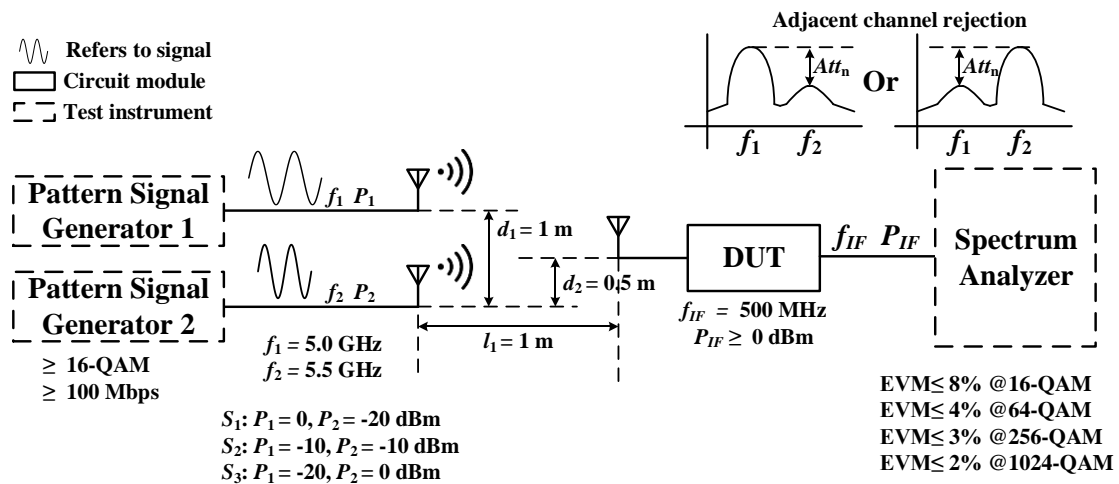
Refers to signal
Circuit module
Test instrument

Adjacent channel rejection

$Att_n$ Or $Att_n$

$f_1$ $f_2$ $f_1$ $f_2$

Pattern Signal Generator 1

$f_1$ $P_1$

Pattern Signal Generator 2

$f_2$ $P_2$

$d_1 = 1$ m

$d_2 = 0.5$ m

$l_1 = 1$ m

DUT

$f_{IF}$ $P_{IF}$

Spectrum Analyzer

≥ 16-QAM
≥ 100 Mbps

$f_1 = 5.0$ GHz
$f_2 = 5.5$ GHz

$f_{IF} = 500$ MHz
$P_{IF} \geq 0$ dBm

$S_1$: $P_1 = 0$, $P_2 = -20$ dBm
$S_2$: $P_1 = -10$, $P_2 = -10$ dBm
$S_3$: $P_1 = -20$, $P_2 = 0$ dBm

EVM≤ 8% @16-QAM
EVM≤ 4% @64-QAM
EVM≤ 3% @256-QAM
EVM≤ 2% @1024-QAM